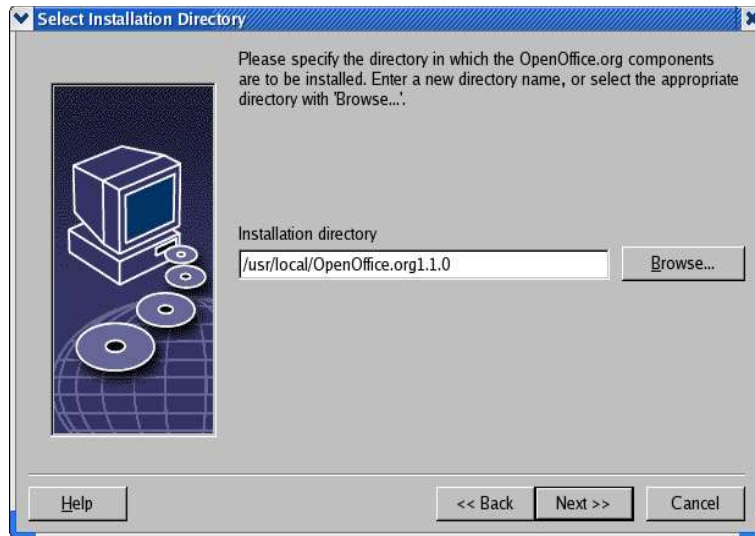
Select Installation Directory

Please specify the directory in which the OpenOffice.org components are to be installed. Enter a new directory name, or select the appropriate directory with 'Browse...'.

Installation directory

/usr/local/OpenOffice.org1.1.0

Browse...

Help

<< Back

Next >>

Cancel